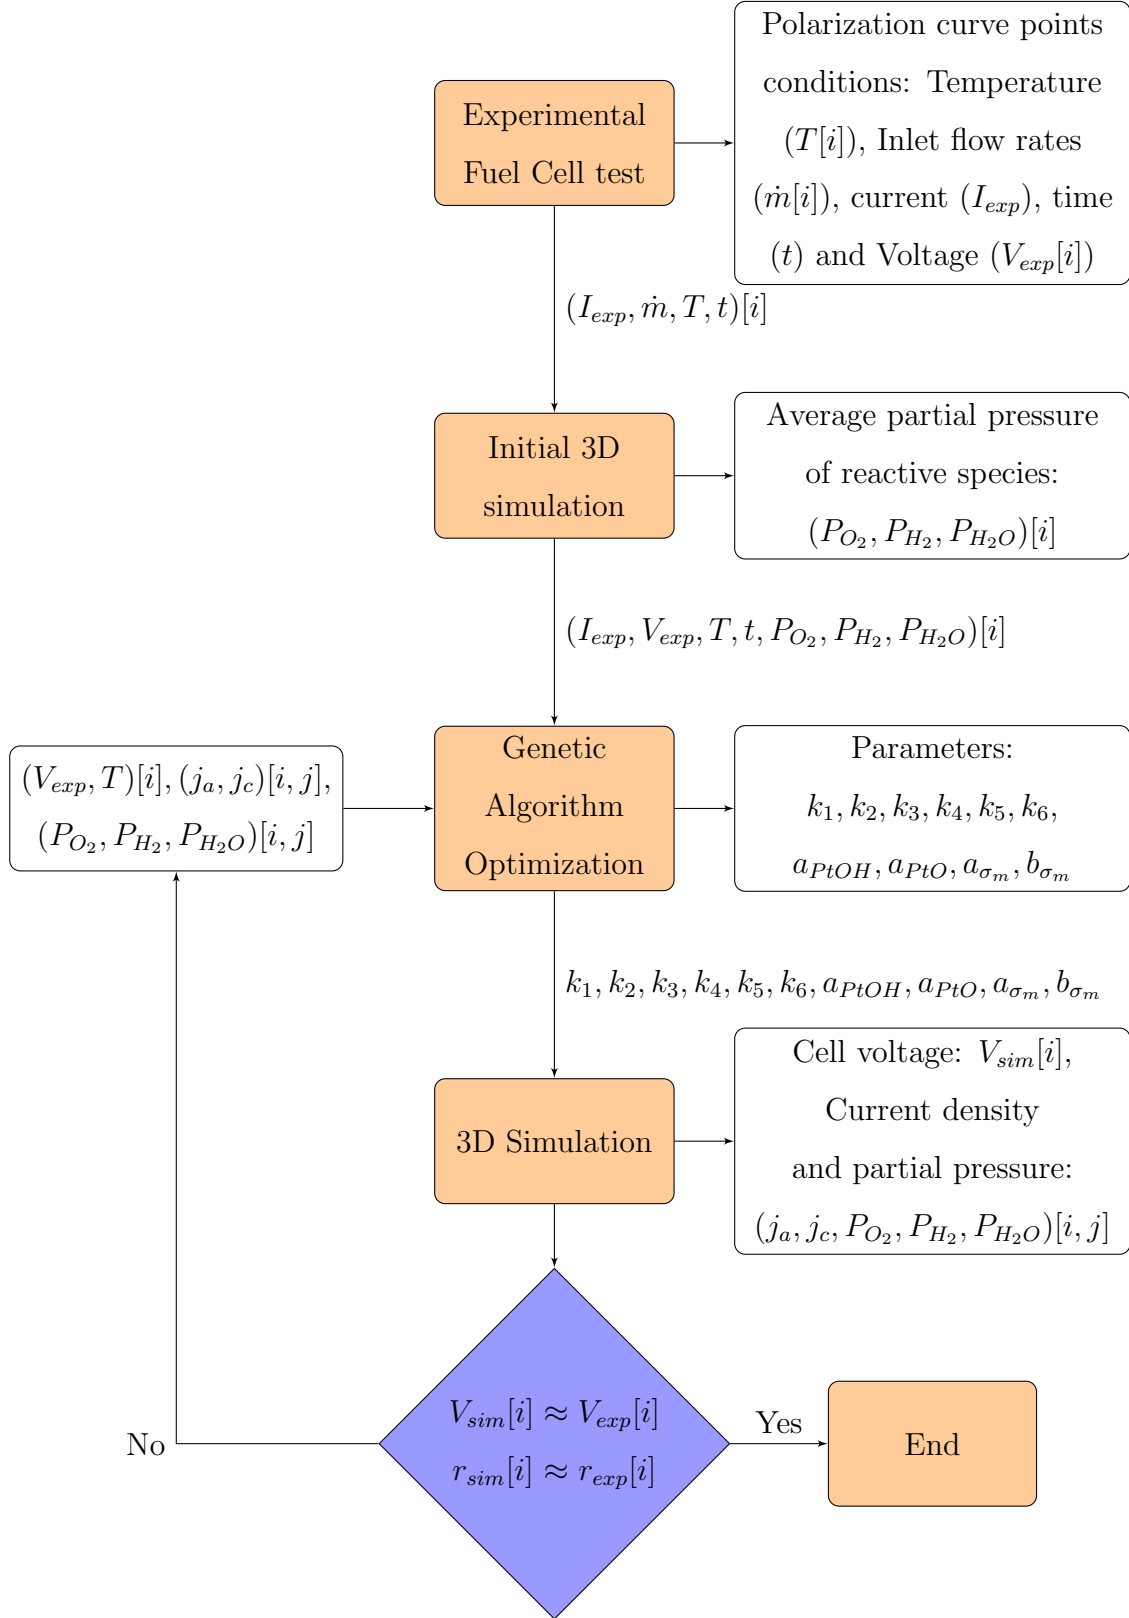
Experimental Fuel Cell test

Polarization curve points conditions: Temperature $(T[i])$, Inlet flow rates $(\dot{m}[i])$, current $(I_{exp})$, time $(t)$ and Voltage $(V_{exp}[i])$

$(I_{exp}, \dot{m}, T, t)[i]$

Initial 3D simulation

Average partial pressure of reactive species: $(P_{O_2}, P_{H_2}, P_{H_2O})[i]$

$(I_{exp}, V_{exp}, T, t, P_{O_2}, P_{H_2}, P_{H_2O})[i]$

$(V_{exp}, T)[i], (j_a, j_c)[i, j]$, $(P_{O_2}, P_{H_2}, P_{H_2O})[i, j]$

Genetic Algorithm Optimization

Parameters: $k_1, k_2, k_3, k_4, k_5, k_6$, $a_{PtOH}, a_{PtO}, a_{\sigma_m}, b_{\sigma_m}$

$k_1, k_2, k_3, k_4, k_5, k_6, a_{PtOH}, a_{PtO}, a_{\sigma_m}, b_{\sigma_m}$

3D Simulation

Cell voltage: $V_{sim}[i]$, Current density and partial pressure: $(j_a, j_c, P_{O_2}, P_{H_2}, P_{H_2O})[i, j]$

No

$V_{sim}[i] \approx V_{exp}[i]$
$r_{sim}[i] \approx r_{exp}[i]$

Yes

End